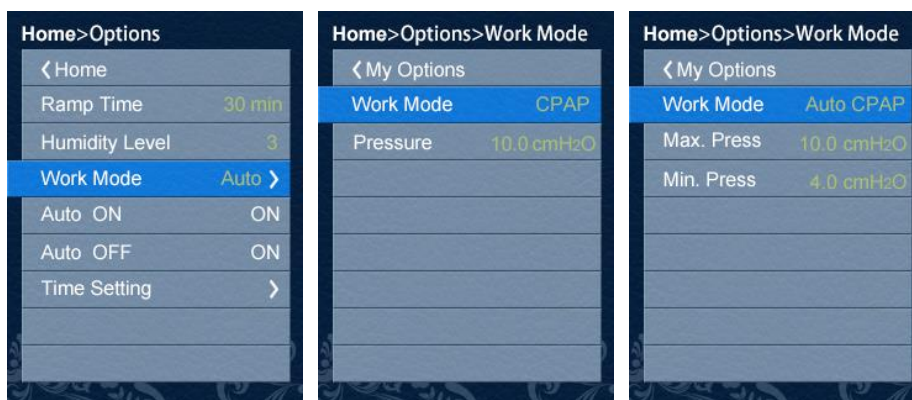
Home>Options
❮Home
Ramp Time 30 min
Humidity Level 3
Work Mode Auto ❯
Auto ON ON
Auto OFF ON
Time Setting ❯

Home>Options>Work Mode
❮My Options
Work Mode CPAP
Pressure 10.0 cmH2O

Home>Options>Work Mode
❮My Options
Work Mode Auto CPAP
Max. Press 10.0 cmH2O
Min. Press 4.0 cmH2O